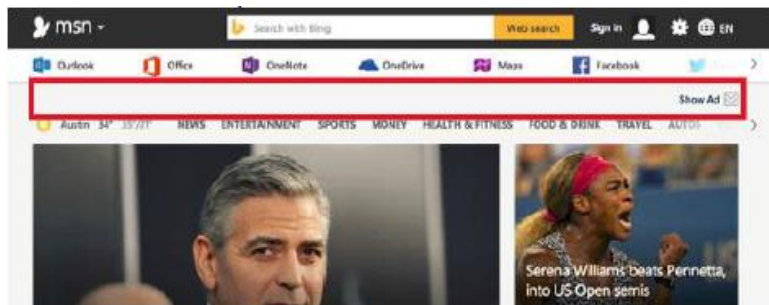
msn

Search with Bing

Web search

Sign in

EN

Outlook

Office

OneNote

OneDrive

Maps

Facebook

Show Ad

Austin 34° 35°/27°

NEWS

ENTERTAINMENT

SPORTS

MONEY

HEALTH & FITNESS

FOOD & DRINK

TRAVEL

AUTOS

Serena Williams beats Pennetta, into US Open semis